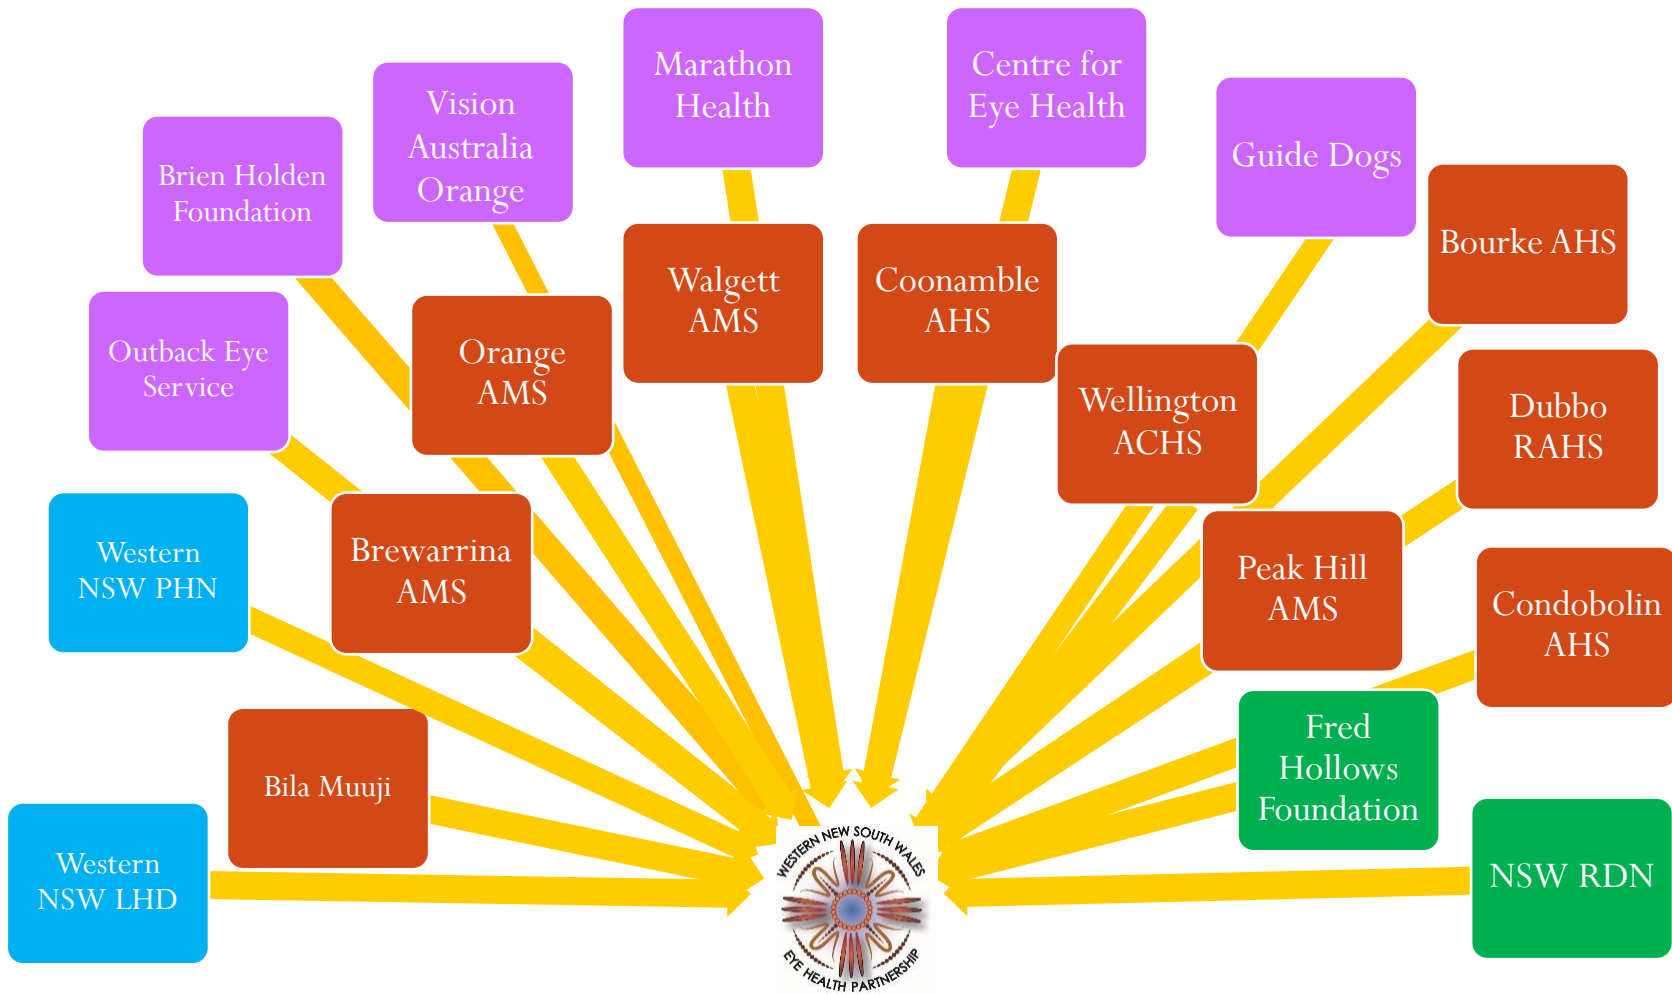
Marathon Health

Centre for Eye Health

Vision Australia Orange

Guide Dogs

Brien Holden Foundation

Bourke AHS

Walgett AMS

Coonamble AHS

Orange AMS

Outback Eye Service

Wellington ACHS

Dubbo RAHS

Western NSW PHN

Brewarrina AMS

Peak Hill AMS

Condobolin AHS

Fred Hollows Foundation

Bila Muuji

Western NSW LHD

NSW RDN

WESTERN NEW SOUTH WALES EYE HEALTH PARTNERSHIP